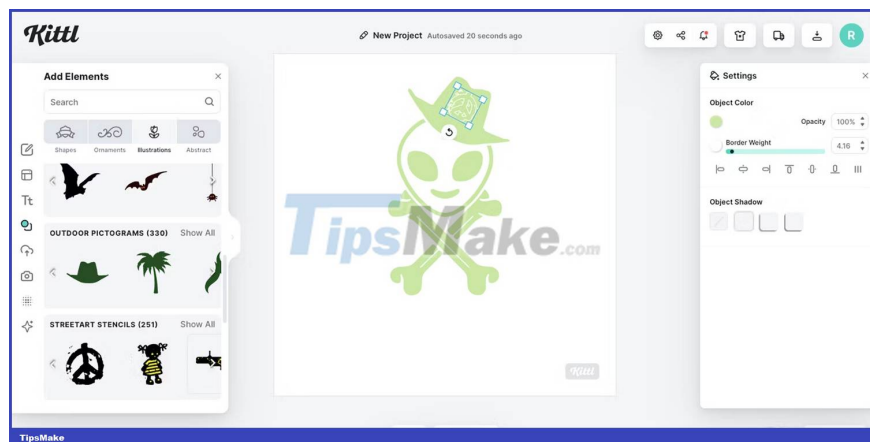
Kittl

New Project Autosaved 20 seconds ago

R

Add Elements

Search

Shapes Ornaments Illustrations Abstract

OUTDOOR PICTOGRAMS (330) Show All

STREETART STENCILS (251) Show All

TipsMake.com

Kittl

Settings

Object Color

Opacity 100%

Border Weight 4.16

Object Shadow

TipsMake